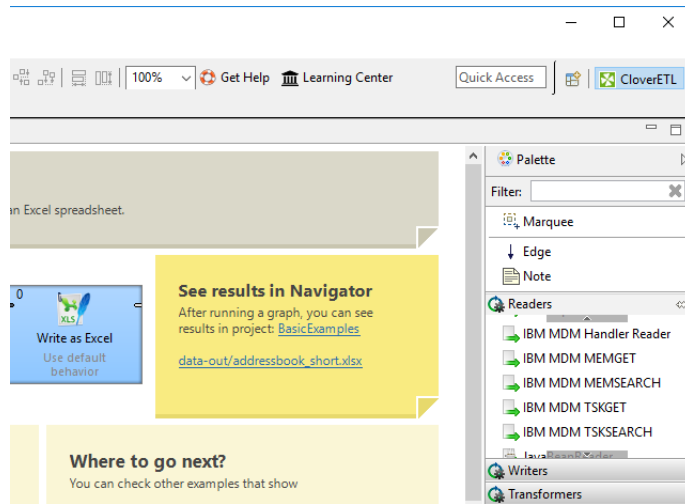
100%
Get Help
Learning Center
Quick Access
CloverETL

an Excel spreadsheet.

0
Write as Excel
Use default behavior

See results in Navigator
After running a graph, you can see results in project: BasicExamples

data-out/addressbook_short.xlsx

Where to go next?
You can check other examples that show

Palette
Filter:
Marquee
Edge
Note
Readers
IBM MDM Handler Reader
IBM MDM MEMGET
IBM MDM MEMSEARCH
IBM MDM TSKGET
IBM MDM TSKSEARCH
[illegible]
Writers
Transformers